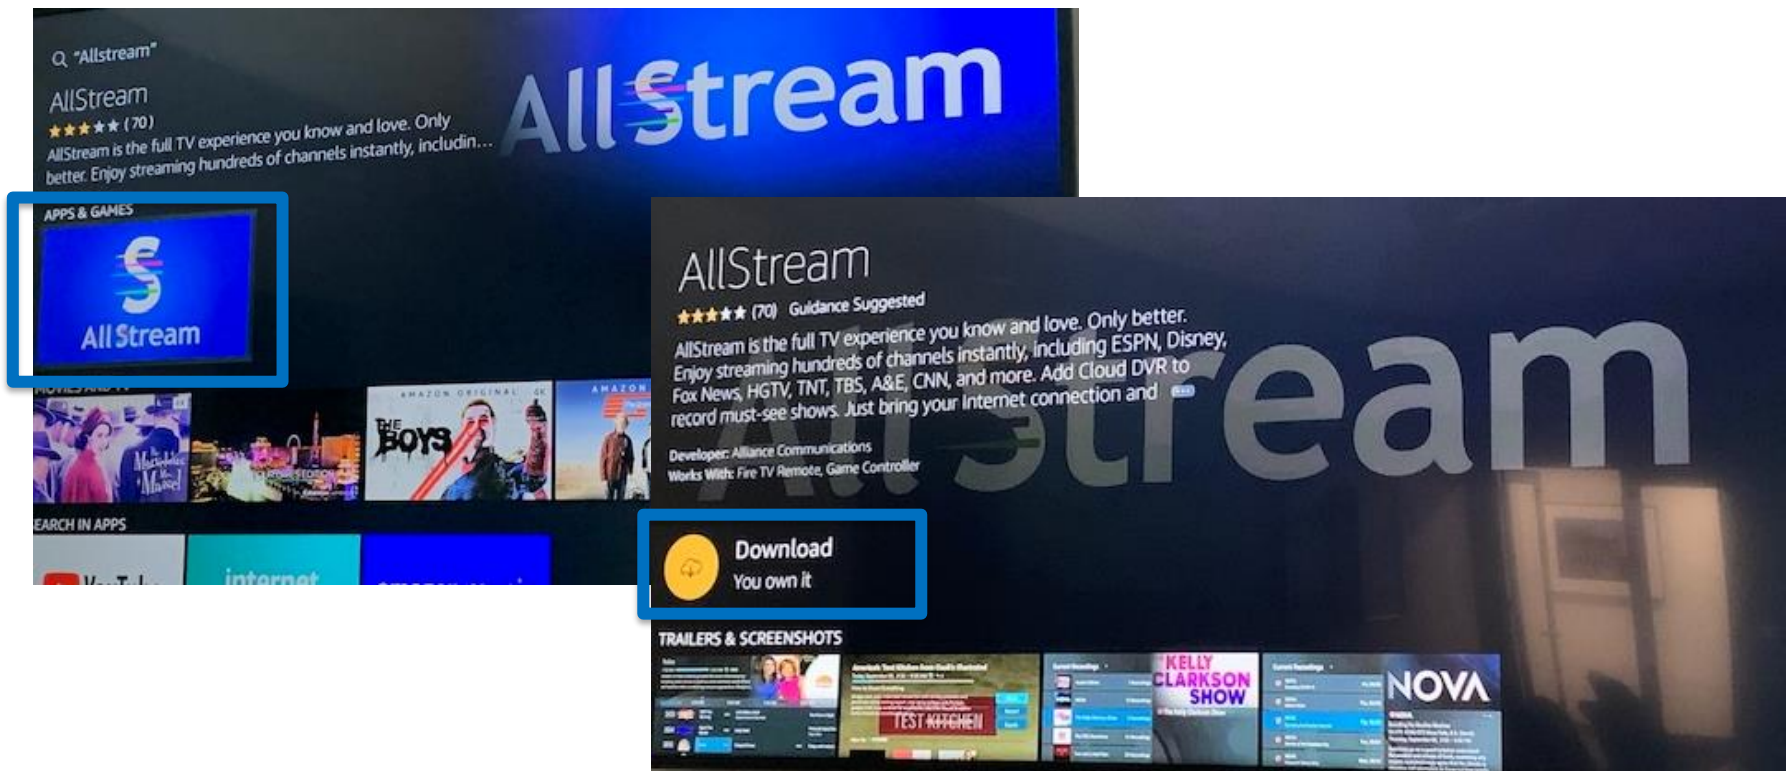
"Allstream"

AllStream
★★★★★ (70)
AllStream is the full TV experience you know and love. Only better. Enjoy streaming hundreds of channels instantly, includin...

AllStream

APPS & GAMES

AllStream

MOVIES AND TV

The Marvelous Mrs. Maisel

AMAZON ORIGINAL

THE BOYS

AMAZON

SEARCH IN APPS

YouTube

internet

AllStream
★★★★★ (70) Guidance Suggested
AllStream is the full TV experience you know and love. Only better. Enjoy streaming hundreds of channels instantly, including ESPN, Disney, Fox News, HGTV, TNT, TBS, A&E, CNN, and more. Add Cloud DVR to record must-see shows. Just bring your Internet connection and ...

Developer: Alliance Communications
Works With: Fire TV Remote, Game Controller

AllStream

Download
You own it

TRAILERS & SCREENSHOTS

TEST KITCHEN

KELLY CLARKSON SHOW

NOVA